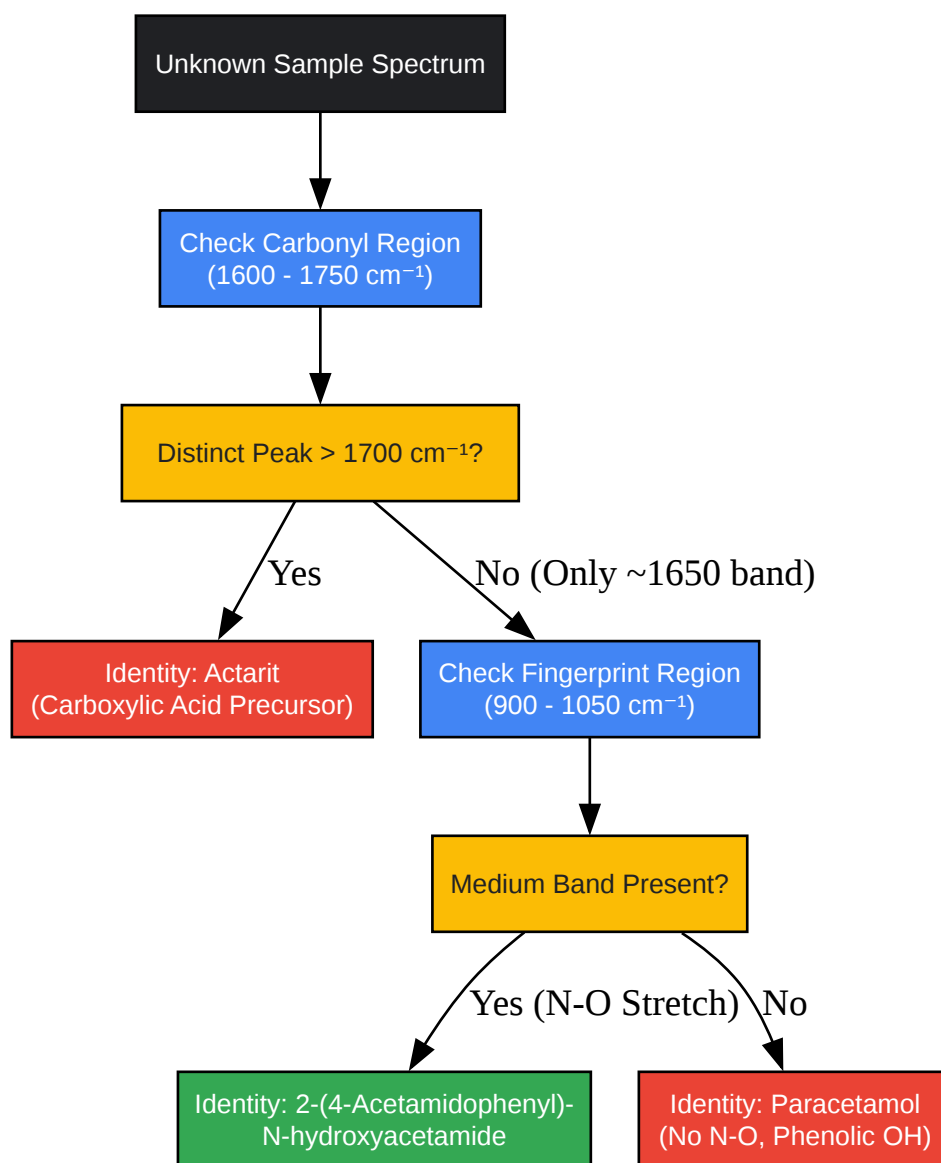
Unknown Sample Spectrum

Check Carbonyl Region
(1600 - 1750 cm⁻¹)

Distinct Peak > 1700 cm⁻¹?

Yes

No (Only ~1650 band)

Identity: Actarit
(Carboxylic Acid Precursor)

Check Fingerprint Region
(900 - 1050 cm⁻¹)

Medium Band Present?

Yes (N-O Stretch)

No

Identity: 2-(4-Acetamidophenyl)-N-hydroxyacetamide

Identity: Paracetamol
(No N-O, Phenolic OH)